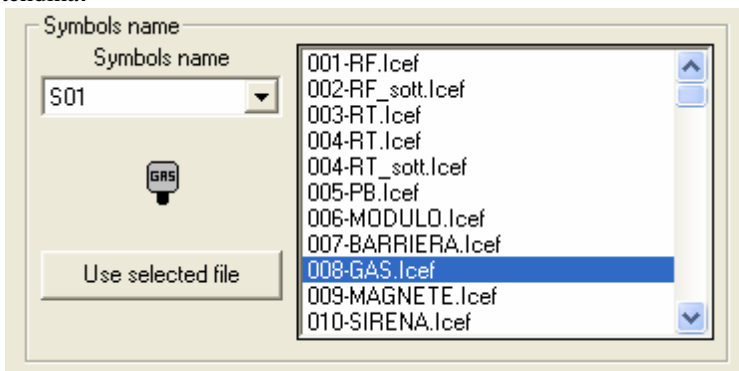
Symbols name

Symbols name

S01

GAS

Use selected file

001-RF.Icef
002-RF_sott.Icef
003-RT.Icef
004-RT.Icef
004-RT_sott.Icef
005-PB.Icef
006-MODULO.Icef
007-BARRIERA.Icef
008-GAS.Icef
009-MAGNETE.Icef
010-SIRENA.Icef